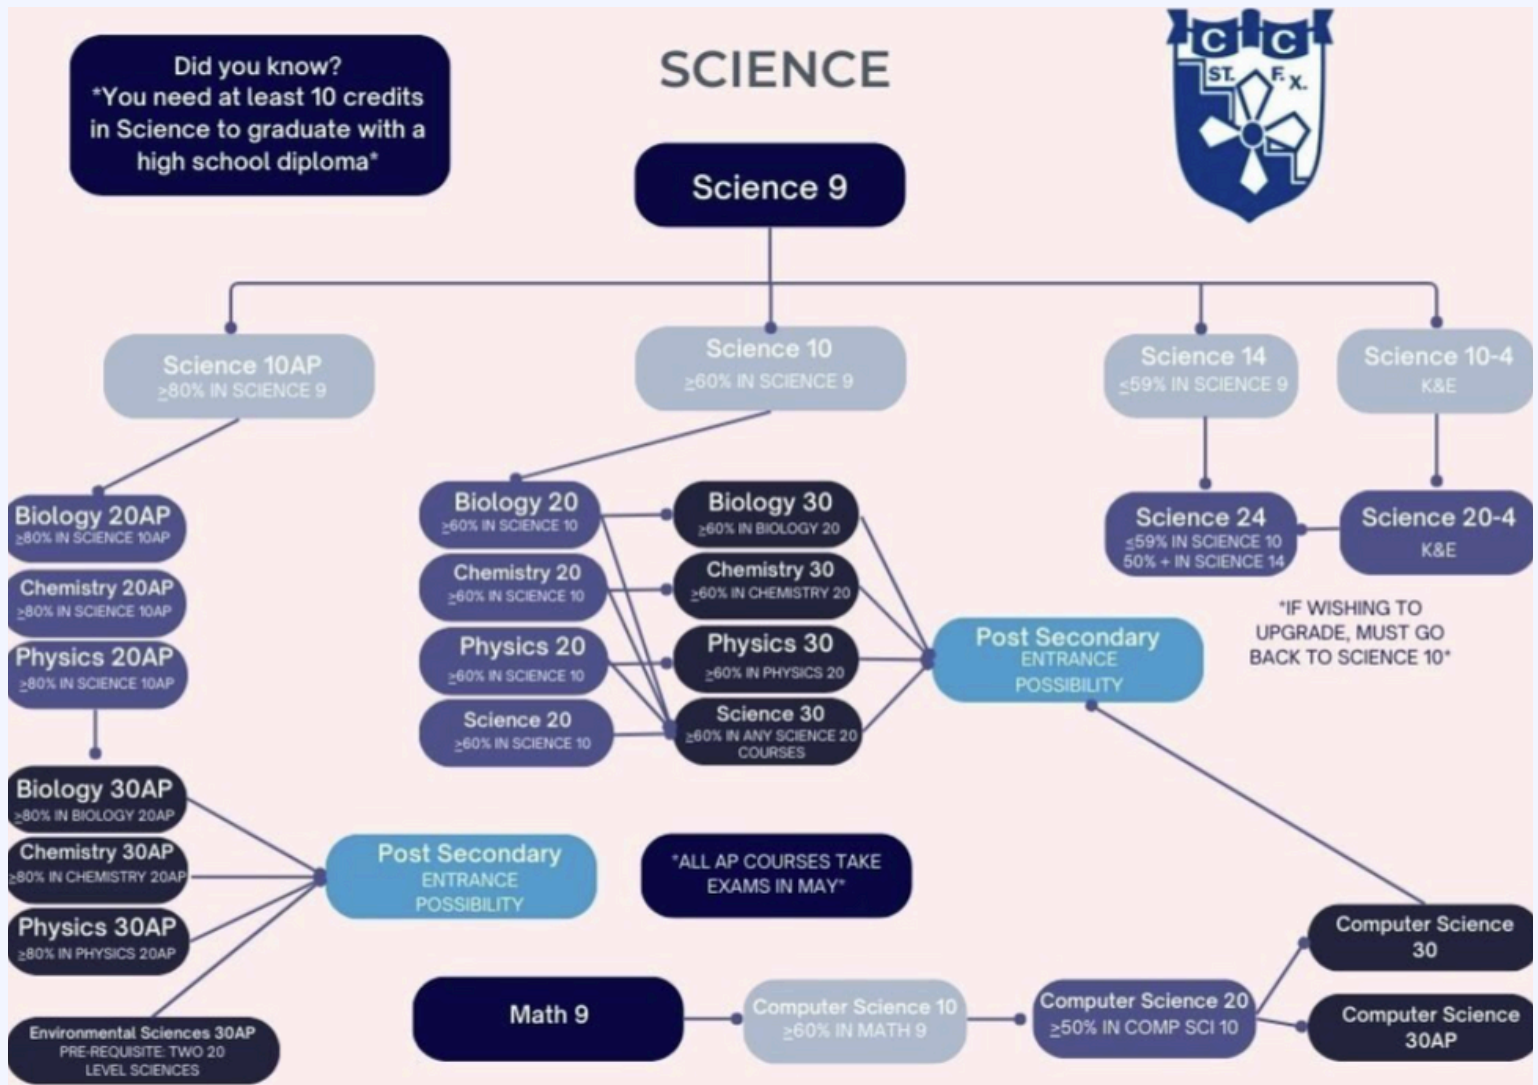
Did you know?
*You need at least 10 credits in Science to graduate with a high school diploma*

SCIENCE

C C
ST. F.X.

Science 9

Science 10AP
≥80% IN SCIENCE 9

Science 10
≥60% IN SCIENCE 9

Science 14
≤59% IN SCIENCE 9

Science 10-4
K&E

Biology 20AP
≥80% IN SCIENCE 10AP

Chemistry 20AP
≥80% IN SCIENCE 10AP

Physics 20AP
≥80% IN SCIENCE 10AP

Biology 20
≥60% IN SCIENCE 10

Chemistry 20
≥60% IN SCIENCE 10

Physics 20
≥60% IN SCIENCE 10

Science 20
≥60% IN SCIENCE 10

Biology 30
≥60% IN BIOLOGY 20

Chemistry 30
≥60% IN CHEMISTRY 20

Physics 30
≥60% IN PHYSICS 20

Science 30
≥60% IN ANY SCIENCE 20 COURSES

Science 24
≤59% IN SCIENCE 10
50% + IN SCIENCE 14

Science 20-4
K&E

*IF WISHING TO UPGRADE, MUST GO BACK TO SCIENCE 10*

Post Secondary
ENTRANCE POSSIBILITY

Biology 30AP
≥80% IN BIOLOGY 20AP

Chemistry 30AP
≥80% IN CHEMISTRY 20AP

Physics 30AP
≥80% IN PHYSICS 20AP

Environmental Sciences 30AP
PRE-REQUISITE: TWO 20 LEVEL SCIENCES

Post Secondary
ENTRANCE POSSIBILITY

*ALL AP COURSES TAKE EXAMS IN MAY*

Math 9

Computer Science 10
≥60% IN MATH 9

Computer Science 20
≥50% IN COMP SCI 10

Computer Science 30

Computer Science 30AP